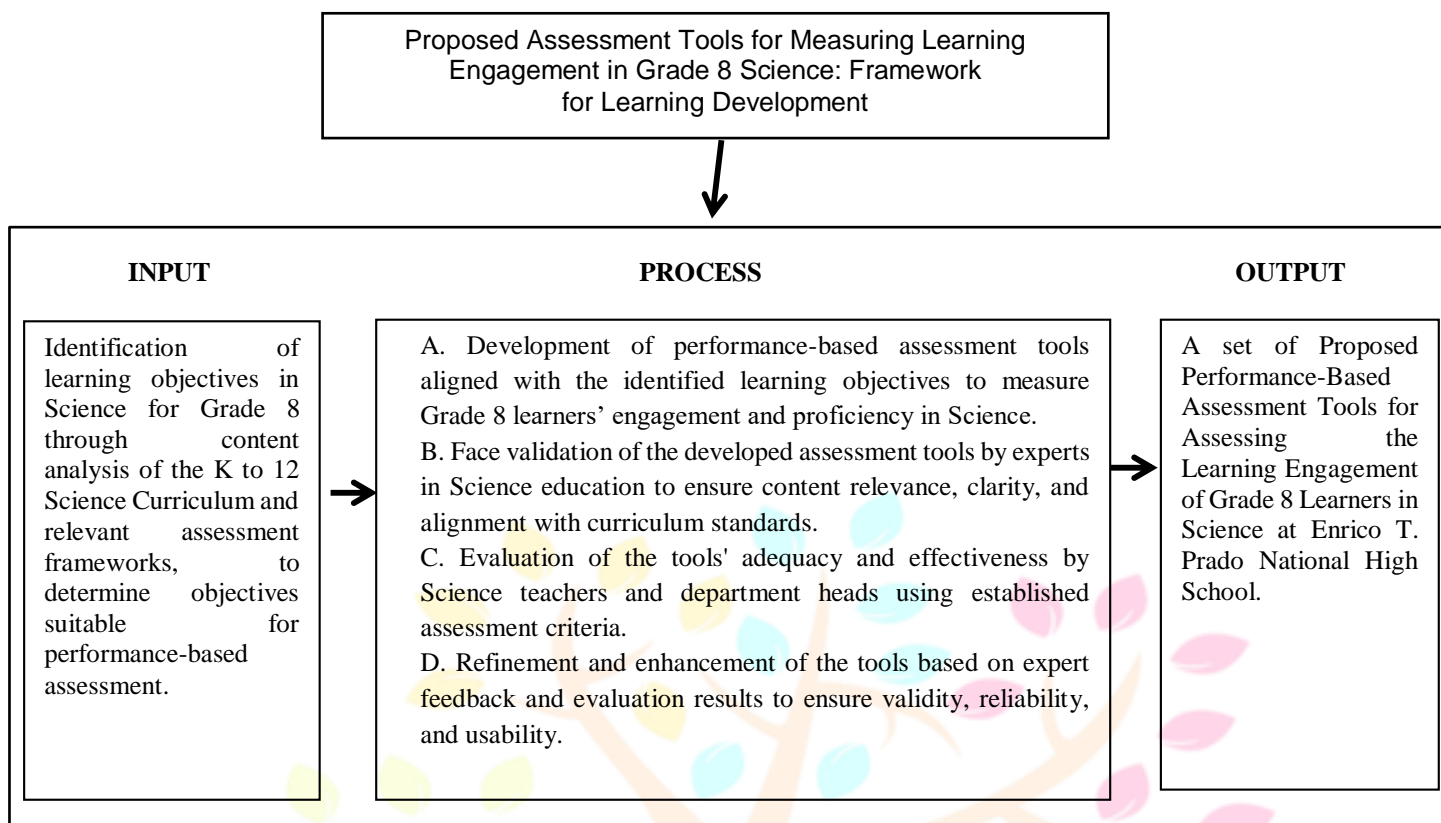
Proposed Assessment Tools for Measuring Learning Engagement in Grade 8 Science: Framework for Learning Development

INPUT

Identification of learning objectives in Science for Grade 8 through content analysis of the K to 12 Science Curriculum and relevant assessment frameworks, to determine objectives suitable for performance-based assessment.

PROCESS

A. Development of performance-based assessment tools aligned with the identified learning objectives to measure Grade 8 learners' engagement and proficiency in Science.
B. Face validation of the developed assessment tools by experts in Science education to ensure content relevance, clarity, and alignment with curriculum standards.
C. Evaluation of the tools' adequacy and effectiveness by Science teachers and department heads using established assessment criteria.
D. Refinement and enhancement of the tools based on expert feedback and evaluation results to ensure validity, reliability, and usability.

OUTPUT

A set of Proposed Performance-Based Assessment Tools for Assessing the Learning Engagement of Grade 8 Learners in Science at Enrico T. Prado National High School.